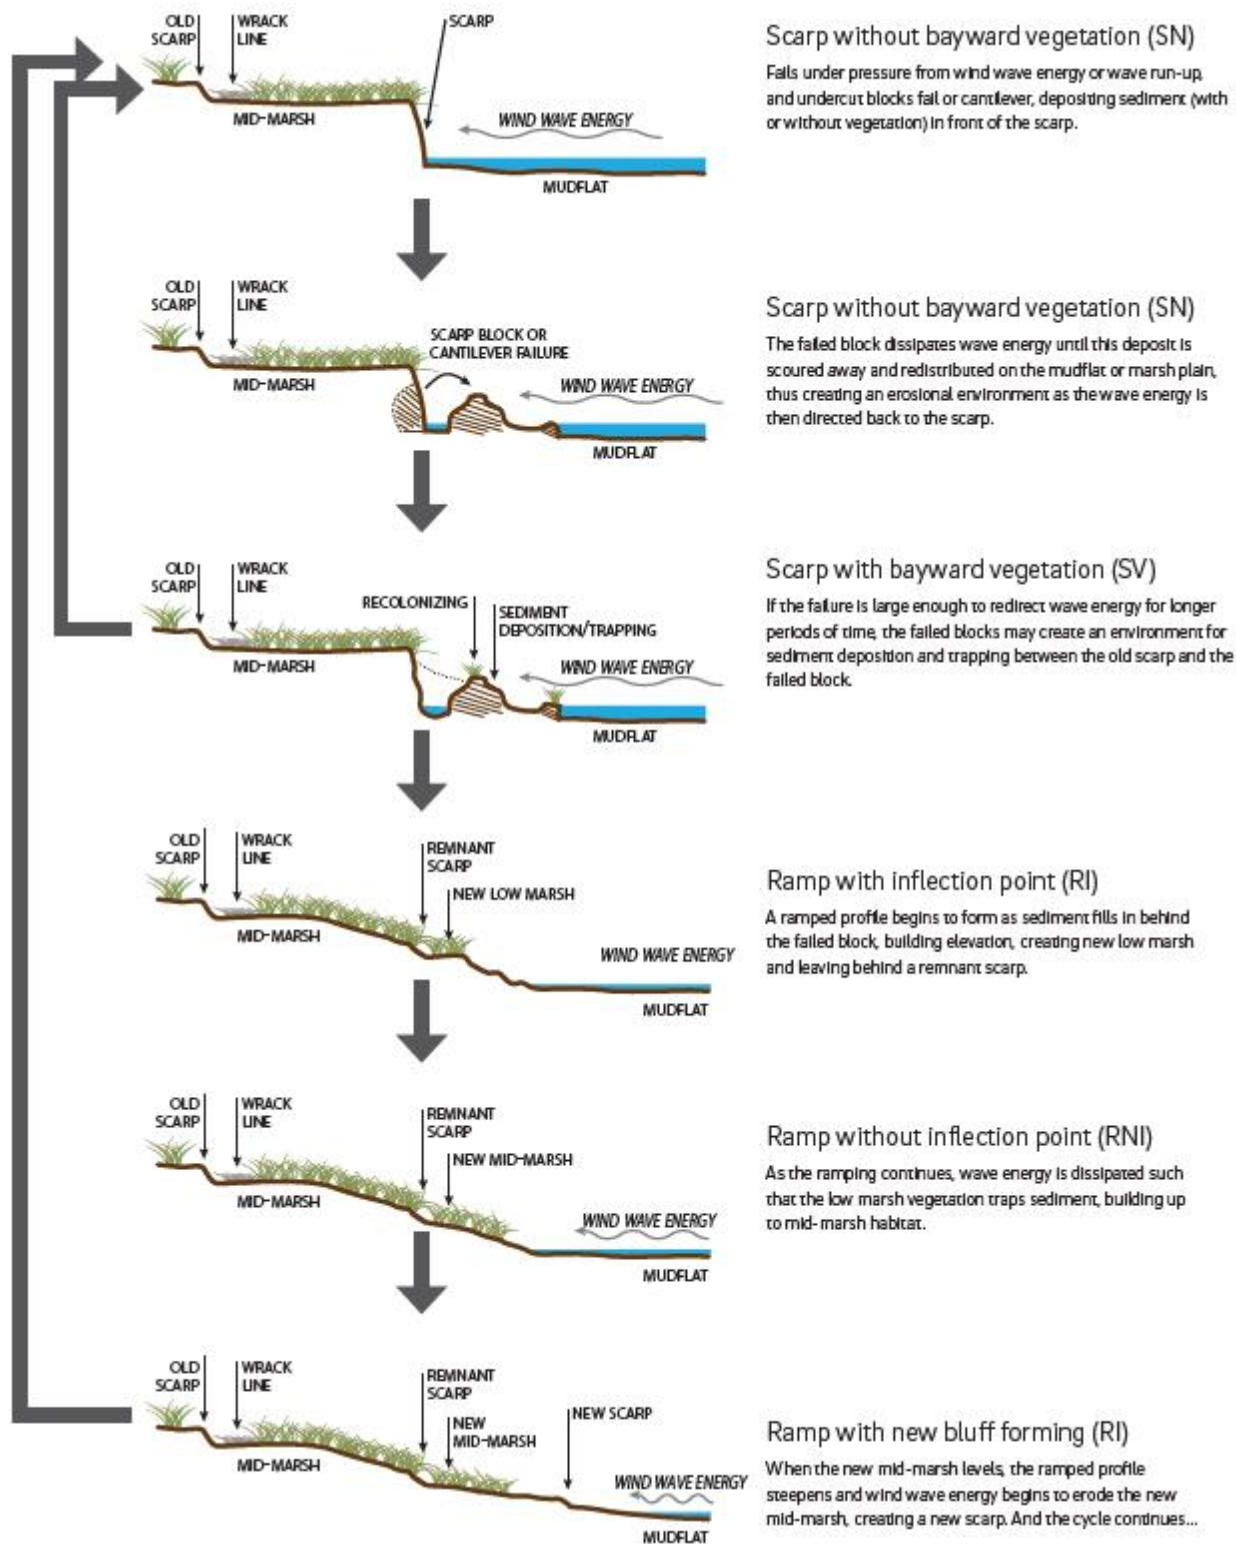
OLD SCARP
WRACK LINE
SCARP
MID-MARSH
WIND WAVE ENERGY
MUDFLAT

Scarp without bayward vegetation (SN)
Fails under pressure from wind wave energy or wave run-up, and undercut blocks fail or cantilever, depositing sediment (with or without vegetation) in front of the scarp.

OLD SCARP
WRACK LINE
SCARP BLOCK OR CANTILEVER FAILURE
MID-MARSH
WIND WAVE ENERGY
MUDFLAT

Scarp without bayward vegetation (SN)
The failed block dissipates wave energy until this deposit is scoured away and redistributed on the mudflat or marsh plain, thus creating an erosional environment as the wave energy is then directed back to the scarp.

OLD SCARP
WRACK LINE
RECOLONIZING
SEDIMENT DEPOSITION/TRAPPING
MID-MARSH
WIND WAVE ENERGY
MUDFLAT

Scarp with bayward vegetation (SV)
If the failure is large enough to redirect wave energy for longer periods of time, the failed blocks may create an environment for sediment deposition and trapping between the old scarp and the failed block.

OLD SCARP
WRACK LINE
REMNANT SCARP
NEW LOW MARSH
MID-MARSH
WIND WAVE ENERGY
MUDFLAT

Ramp with inflection point (RI)
A ramped profile begins to form as sediment fills in behind the failed block, building elevation, creating new low marsh and leaving behind a remnant scarp.

OLD SCARP
WRACK LINE
REMNANT SCARP
NEW MID-MARSH
MID-MARSH
WIND WAVE ENERGY
MUDFLAT

Ramp without inflection point (RNI)
As the ramping continues, wave energy is dissipated such that the low marsh vegetation traps sediment, building up to mid-marsh habitat.

OLD SCARP
WRACK LINE
REMNANT SCARP
NEW MID-MARSH
NEW SCARP
MID-MARSH
WIND WAVE ENERGY
MUDFLAT

Ramp with new bluff forming (RI)
When the new mid-marsh levels, the ramped profile steepens and wind wave energy begins to erode the new mid-marsh, creating a new scarp. And the cycle continues...